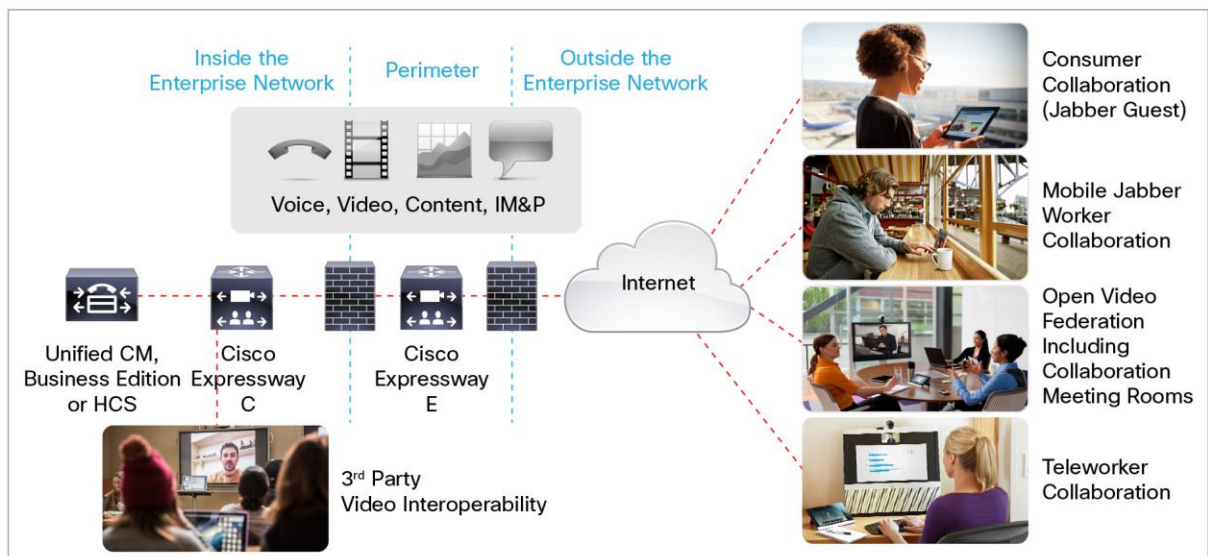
Inside the Enterprise Network

Perimeter

Outside the Enterprise Network

Voice, Video, Content, IM&P

Internet

Unified CM, Business Edition or HCS

Cisco Expressway C

Cisco Expressway E

3rd Party Video Interoperability

Consumer Collaboration (Jabber Guest)

Mobile Jabber Worker Collaboration

Open Video Federation Including Collaboration Meeting Rooms

Teleworker Collaboration